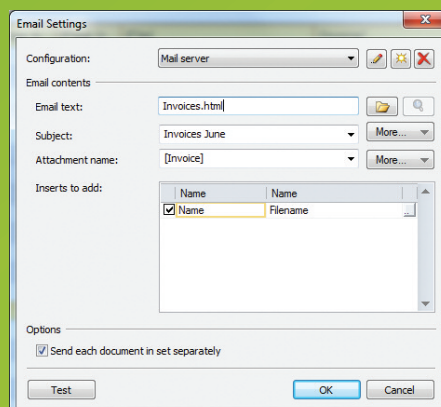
Email Settings

Configuration: Mail server

Email contents

Email text: Invoices.html

Subject: Invoices June More...

Attachment name: [Invoice] More...

Inserts to add:

| | Name | Name |
|---|---|---|
| ☑ | Name | Filename |

Options

☑ Send each document in set separately

Test

OK Cancel